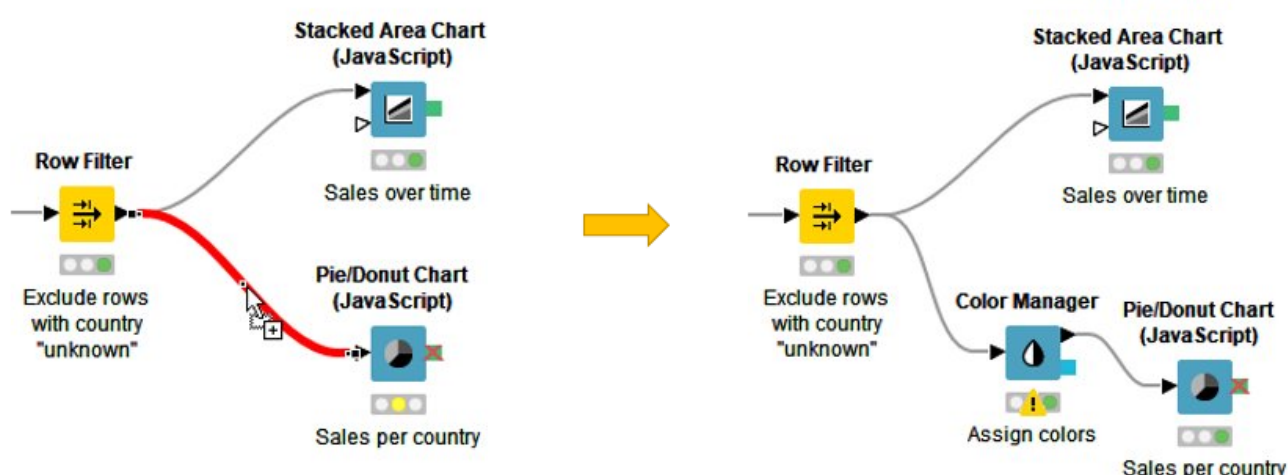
Stacked Area Chart (JavaScript)

Row Filter

Sales over time

Exclude rows with country "unknown"

Pie/Donut Chart (JavaScript)

Sales per country

Stacked Area Chart (JavaScript)

Row Filter

Sales over time

Exclude rows with country "unknown"

Color Manager

Pie/Donut Chart (JavaScript)

Assign colors

Sales per country